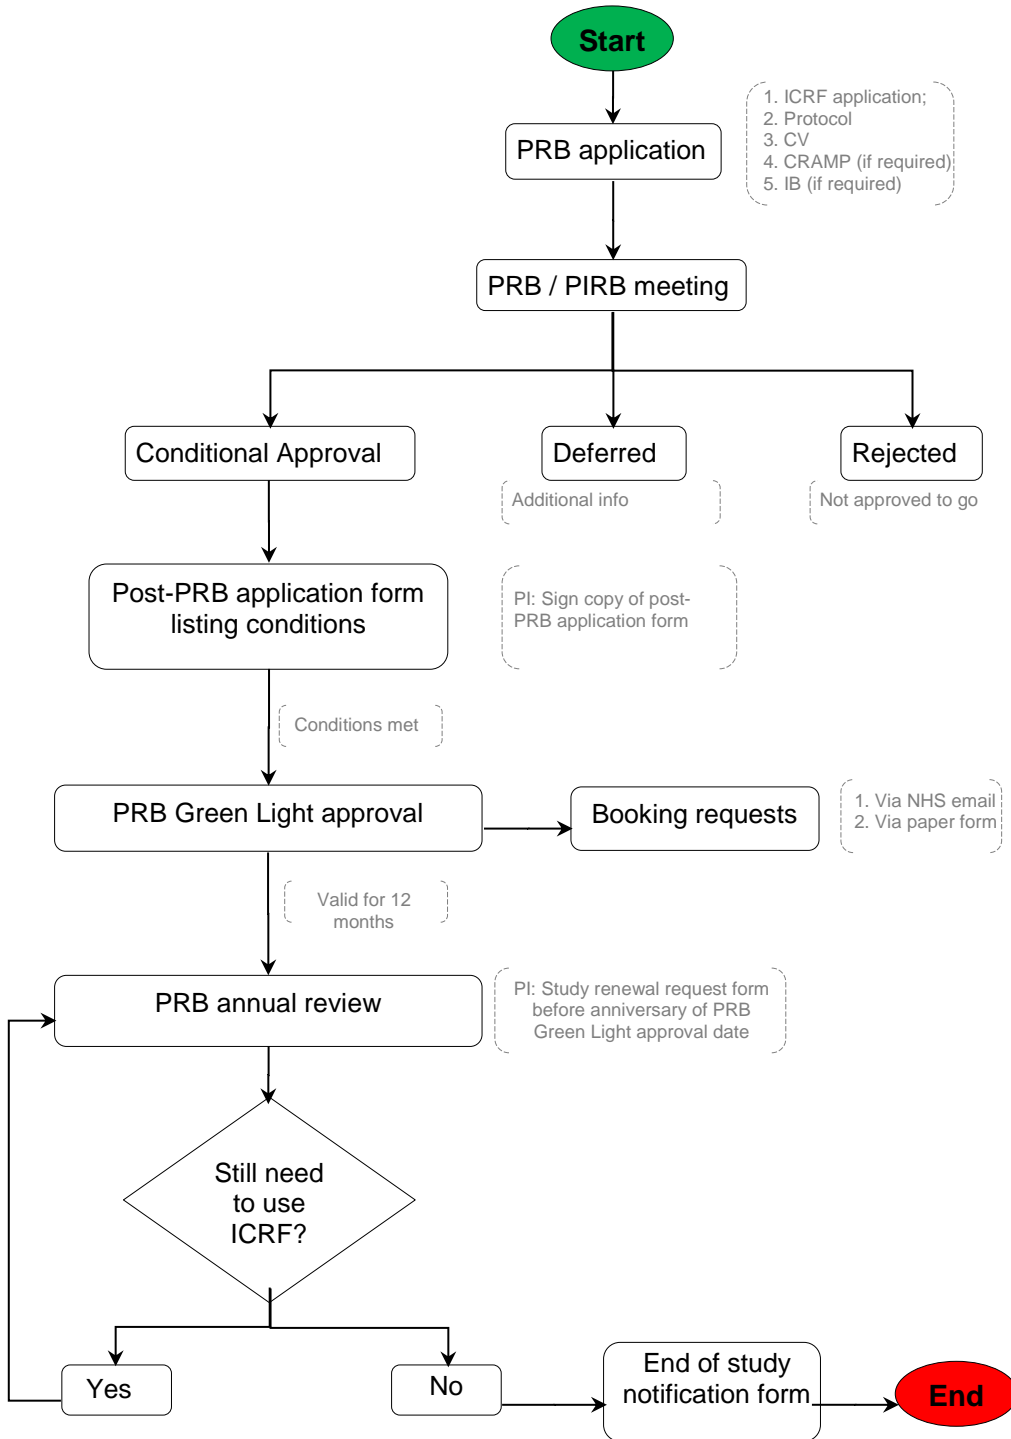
Start

PRB application

1. ICRF application;
2. Protocol
3. CV
4. CRAMP (if required)
5. IB (if required)

PRB / PIRB meeting

Conditional Approval

Deferred

Additional info

Rejected

Not approved to go

Post-PRB application form listing conditions

PI: Sign copy of post-PRB application form

Conditions met

PRB Green Light approval

Booking requests

1. Via NHS email
2. Via paper form

Valid for 12 months

PRB annual review

PI: Study renewal request form before anniversary of PRB Green Light approval date

Still need to use ICRF?

Yes

No

End of study notification form

End